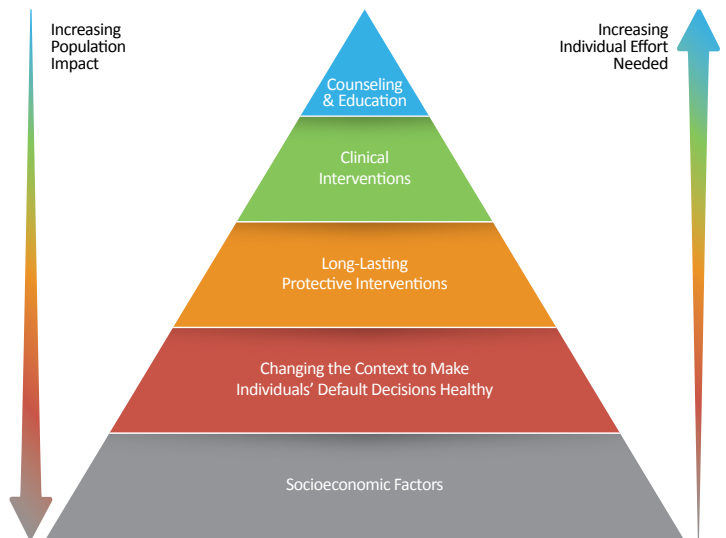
Increasing Population Impact

Increasing Individual Effort Needed

Counseling & Education

Clinical Interventions

Long-Lasting Protective Interventions

Changing the Context to Make Individuals' Default Decisions Healthy

Socioeconomic Factors